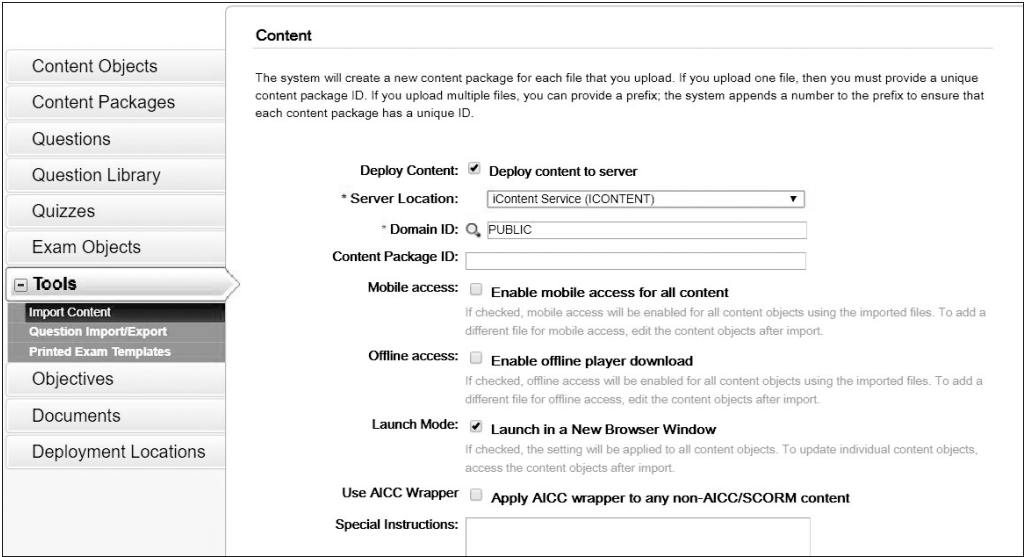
Content Objects
Content Packages
Questions
Question Library
Quizzes
Exam Objects
Tools
Import Content
Question Import/Export
Printed Exam Templates
Objectives
Documents
Deployment Locations

Content

The system will create a new content package for each file that you upload. If you upload one file, then you must provide a unique content package ID. If you upload multiple files, you can provide a prefix; the system appends a number to the prefix to ensure that each content package has a unique ID.

Deploy Content: Deploy content to server

* Server Location: iContent Service (ICONTENT)

* Domain ID: PUBLIC

Content Package ID:

Mobile access: Enable mobile access for all content
If checked, mobile access will be enabled for all content objects using the imported files. To add a different file for mobile access, edit the content objects after import.

Offline access: Enable offline player download
If checked, offline access will be enabled for all content objects using the imported files. To add a different file for offline access, edit the content objects after import.

Launch Mode: Launch in a New Browser Window
If checked, the setting will be applied to all content objects. To update individual content objects, access the content objects after import.

Use AICC Wrapper Apply AICC wrapper to any non-AICC/SCORM content

Special Instructions: